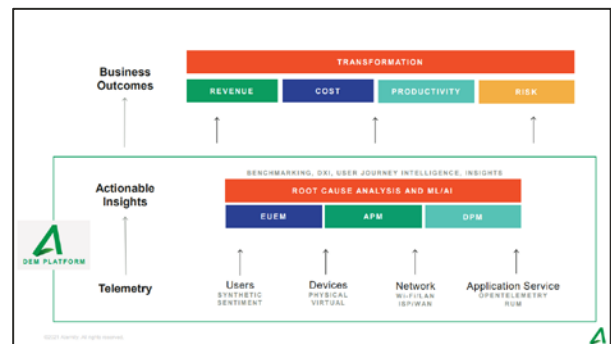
Business Outcomes

TRANSFORMATION

REVENUE

COST

PRODUCTIVITY

RISK

BENCHMARKING, DXI, USER JOURNEY INTELLIGENCE, INSIGHTS

Actionable Insights

ROOT CAUSE ANALYSIS AND ML/AI

EUEM

APM

DPM

DEM PLATFORM

Telemetry

Users
SYNTHETIC
SENTIMENT

Devices
PHYSICAL
VIRTUAL

Network
WI-FI/LAN
ISP/WAN

Application Service
OPENTELEMETRY
RUM

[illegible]